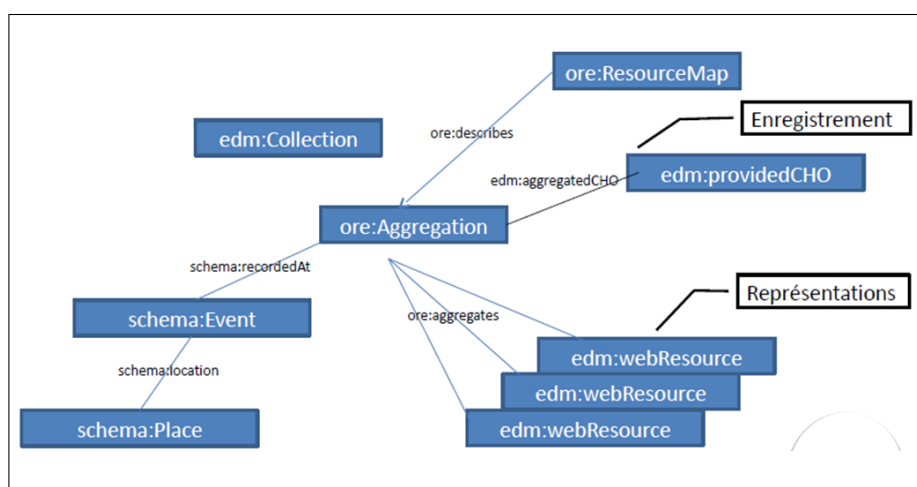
ore:ResourceMap

edm:Collection

ore:describes

Enregistrement

edm:aggregatedCHO

edm:providedCHO

ore:Aggregation

schema:recordedAt

schema:Event

Représentations

ore:aggregates

edm:webResource

edm:webResource

schema:location

edm:webResource

schema:Place